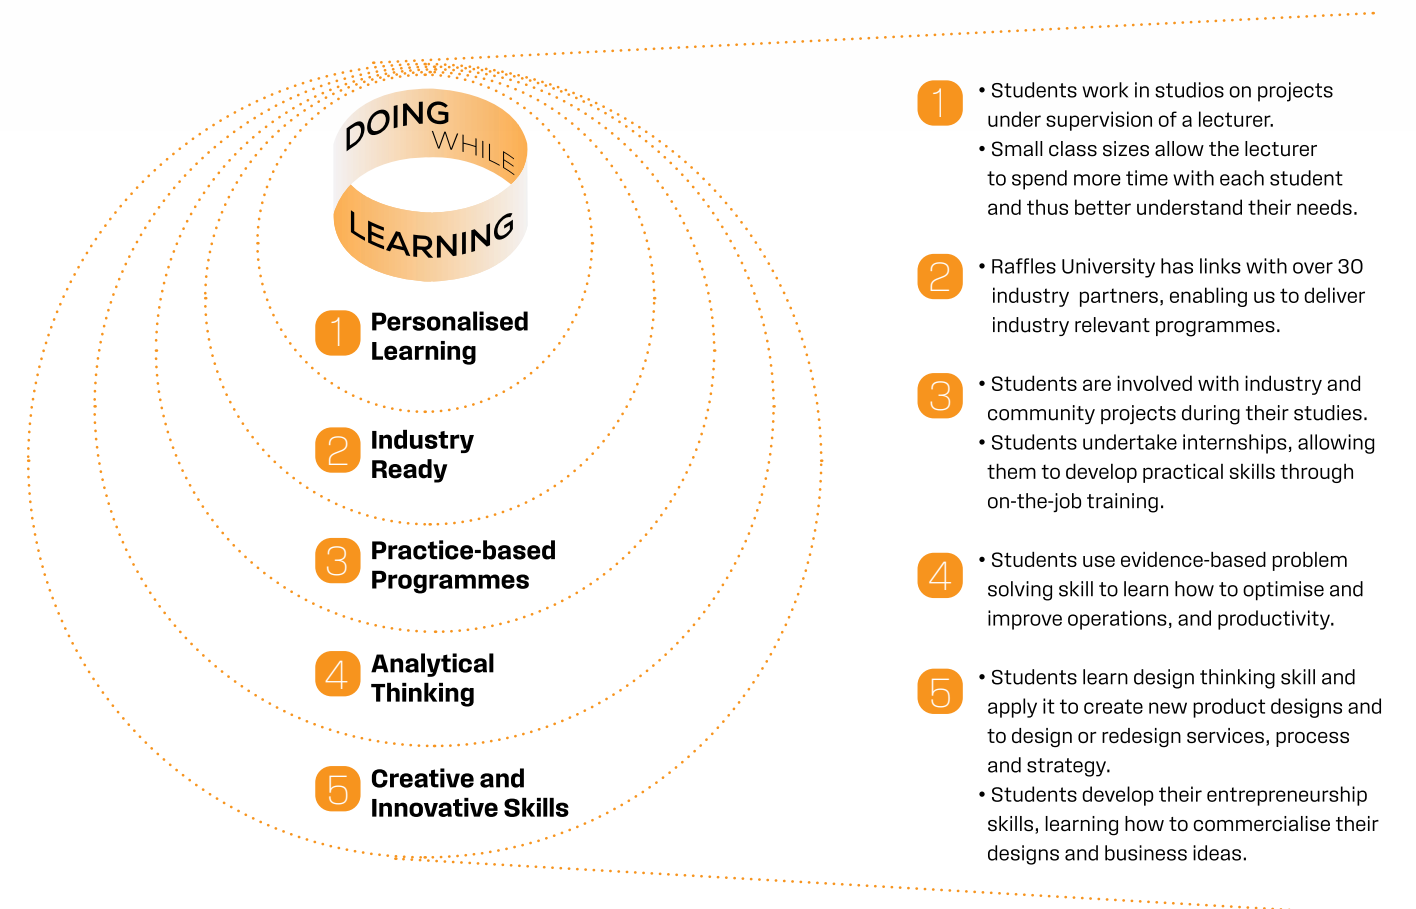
DOING WHILE LEARNING

1 Personalised Learning

2 Industry Ready

3 Practice-based Programmes

4 Analytical Thinking

5 Creative and Innovative Skills

1
• Students work in studios on projects under supervision of a lecturer.
• Small class sizes allow the lecturer to spend more time with each student and thus better understand their needs.

2
• Raffles University has links with over 30 industry partners, enabling us to deliver industry relevant programmes.

3
• Students are involved with industry and community projects during their studies.
• Students undertake internships, allowing them to develop practical skills through on-the-job training.

4
• Students use evidence-based problem solving skill to learn how to optimise and improve operations, and productivity.

5
• Students learn design thinking skill and apply it to create new product designs and to design or redesign services, process and strategy.
• Students develop their entrepreneurship skills, learning how to commercialise their designs and business ideas.